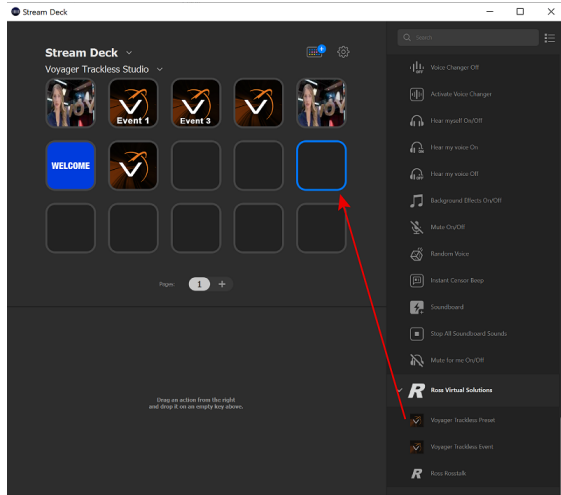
Stream Deck

Stream Deck

Voyager Trackless Studio

Event 1

Event 3

WELCOME

Pages 1 +

Drag an action from the right and drop it on an empty key above.

Search

Voice Changer Off

Activate Voice Changer

Hear myself On/Off

Hear my voice On

Hear my voice Off

Background Effects On/Off

Mute On/Off

Random Voice

Instant Censor Beep

Soundboard

Stop All Soundboard Sounds

Mute for me On/Off

Ross Virtual Solutions

Voyager Trackless Preset

Voyager Trackless Event

Ross Rosstalk